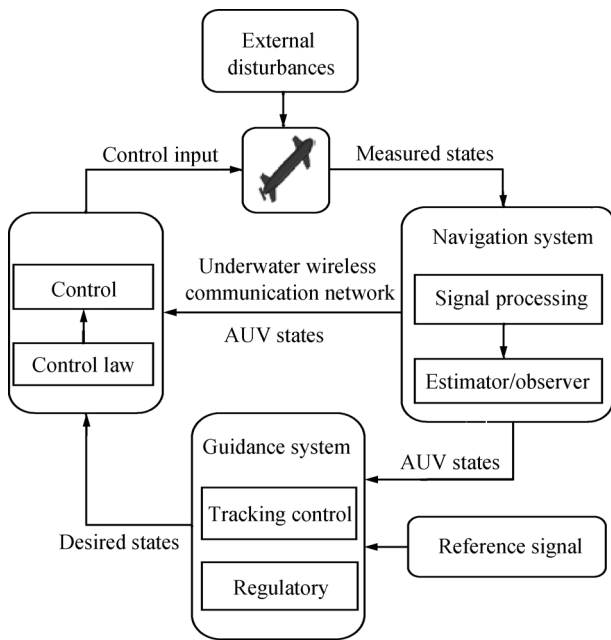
External disturbances

Control input

Measured states

Control

Control law

Underwater wireless communication network

AUV states

Navigation system

Signal processing

Estimator/observer

Guidance system

Tracking control

Regulatory

AUV states

Desired states

Reference signal